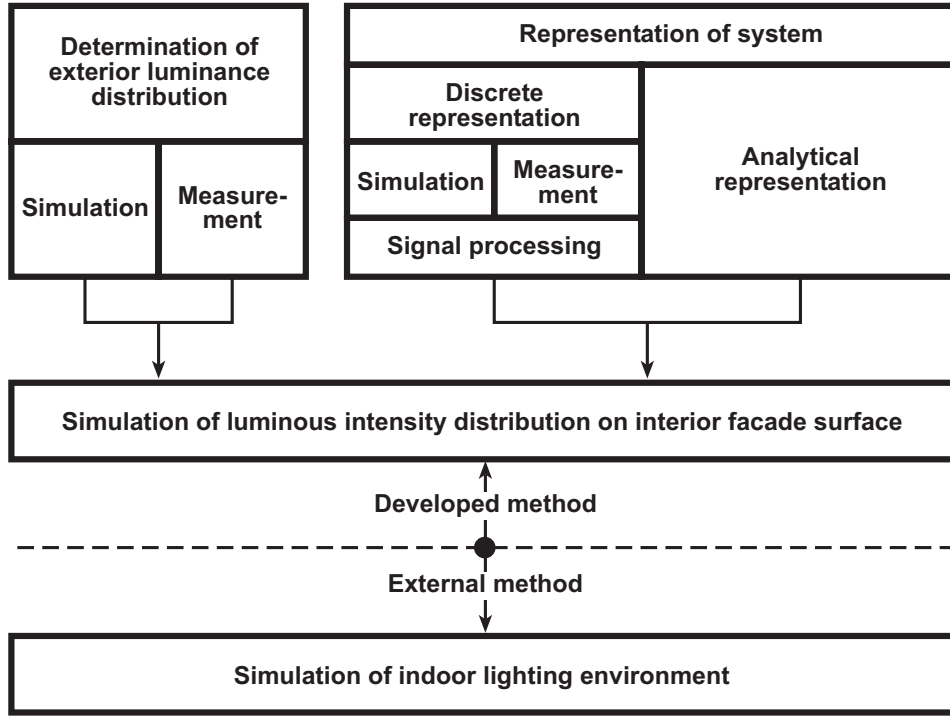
Determination of exterior luminance distribution

Simulation

Measurement

Representation of system

Discrete representation

Simulation

Measurement

Signal processing

Analytical representation

Simulation of luminous intensity distribution on interior facade surface

Developed method

External method

Simulation of indoor lighting environment